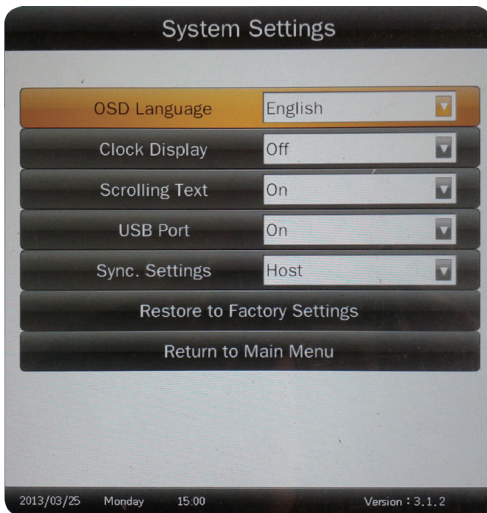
System Settings

| | |
|---|---|
| OSD Language | English |
| Clock Display | Off |
| Scrolling Text | On |
| USB Port | On |
| Sync. Settings | Host |

Restore to Factory Settings

Return to Main Menu

2013/03/25 Monday 15:00 Version : 3.1.2